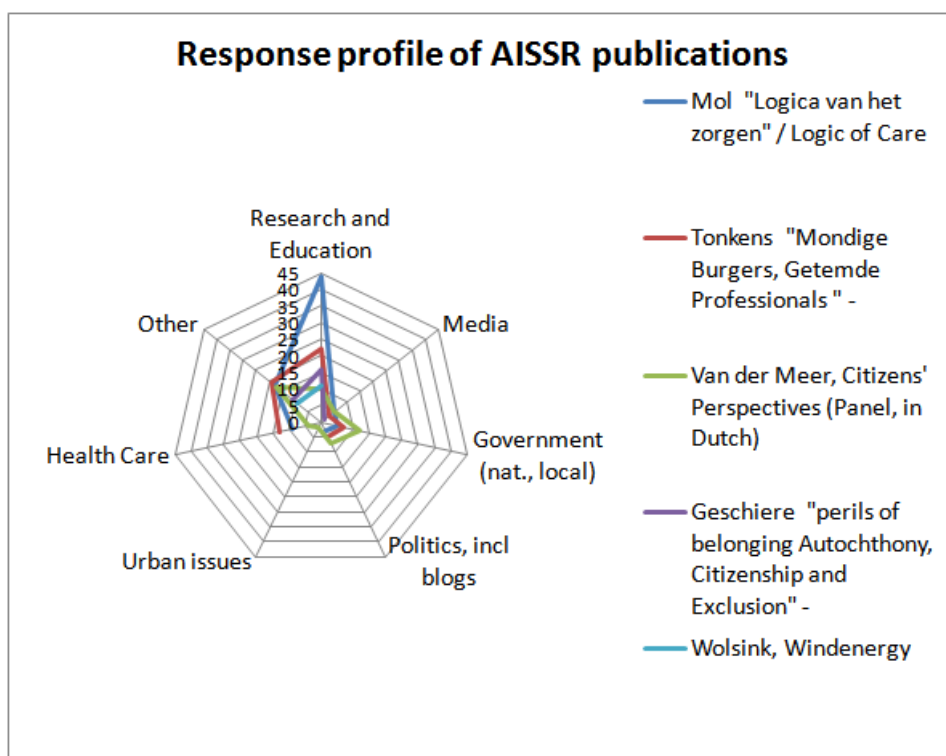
Response profile of AISSR publications

Research and Education

45
40
35
30
25
20
15
10
5
0

Media

Government (nat., local)

Politics, incl blogs

Urban issues

Health Care

Other

Mol "Logica van het zorgen" / Logic of Care

Tonkens "Mondige Burgers, Getemde Professionals " -

Van der Meer, Citizens' Perspectives (Panel, in Dutch)

Geschiere "perils of belonging Autochthony, Citizenship and Exclusion" -

Wolsink, Windenergy